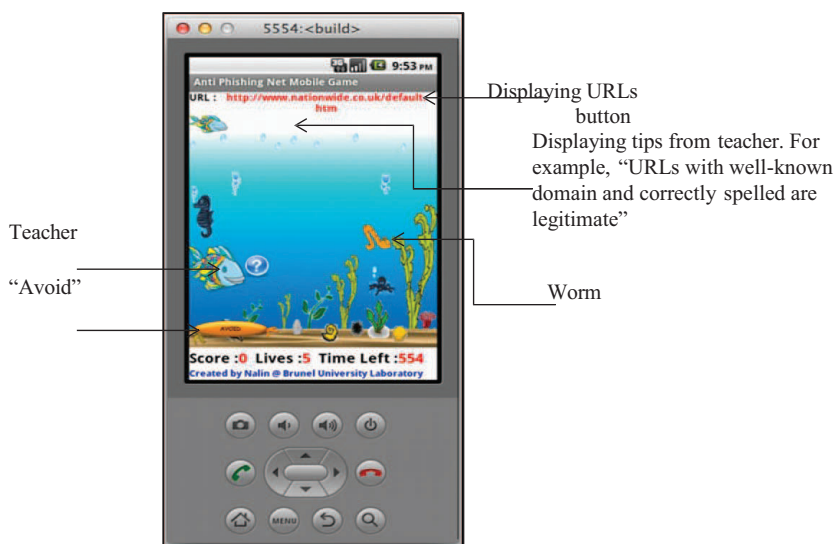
5554:<build>

9:53 PM

Anti Phishing Net Mobile Game

URL : http://www.nationwide.co.uk/default.htm

AVOID

Score :0 Lives :5 Time Left :554

Created by Nalin @ Brunel University Laboratory

MENU

Displaying URLs button

Displaying tips from teacher. For example, "URLs with well-known domain and correctly spelled are legitimate"

Teacher

"Avoid"

Worm